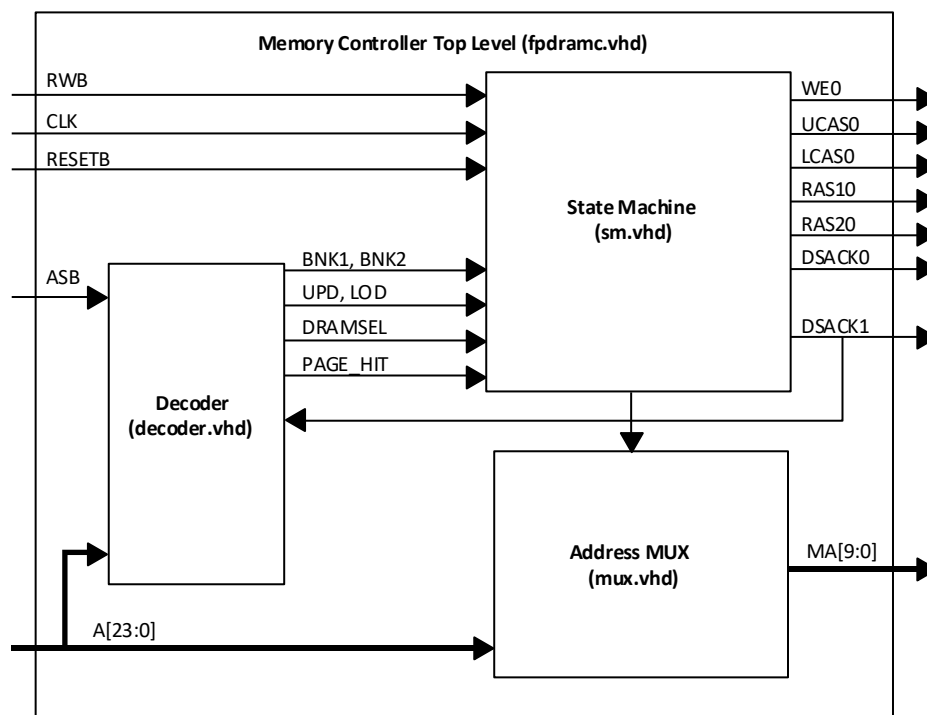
Memory Controller Top Level (fpdramc.vhd)

RWB

CLK

RESETB

State Machine
(sm.vhd)

WE0

UCAS0

LCAS0

RAS10

RAS20

DSACK0

DSACK1

ASB

BNK1, BNK2

UPD, LOD

DRAMSEL

PAGE_HIT

Decoder
(decoder.vhd)

Address MUX
(mux.vhd)

MA[9:0]

A[23:0]